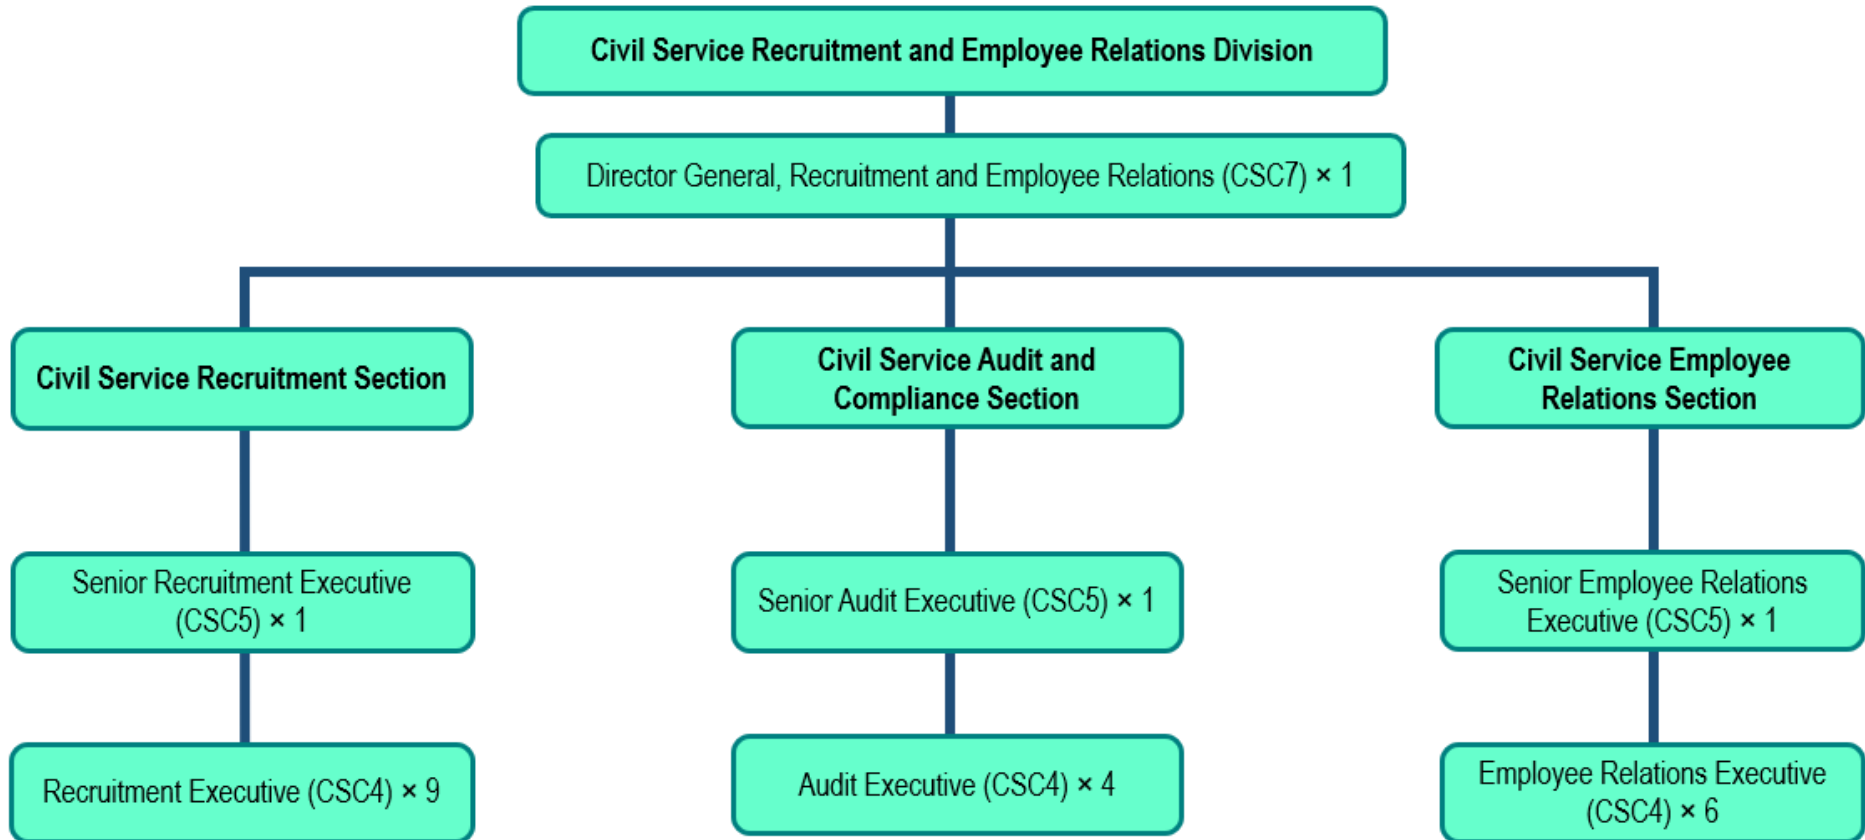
Civil Service Recruitment and Employee Relations Division

Director General, Recruitment and Employee Relations (CSC7) × 1

Civil Service Recruitment Section

Senior Recruitment Executive (CSC5) × 1

Recruitment Executive (CSC4) × 9

Civil Service Audit and Compliance Section

Senior Audit Executive (CSC5) × 1

Audit Executive (CSC4) × 4

Civil Service Employee Relations Section

Senior Employee Relations Executive (CSC5) × 1

Employee Relations Executive (CSC4) × 6